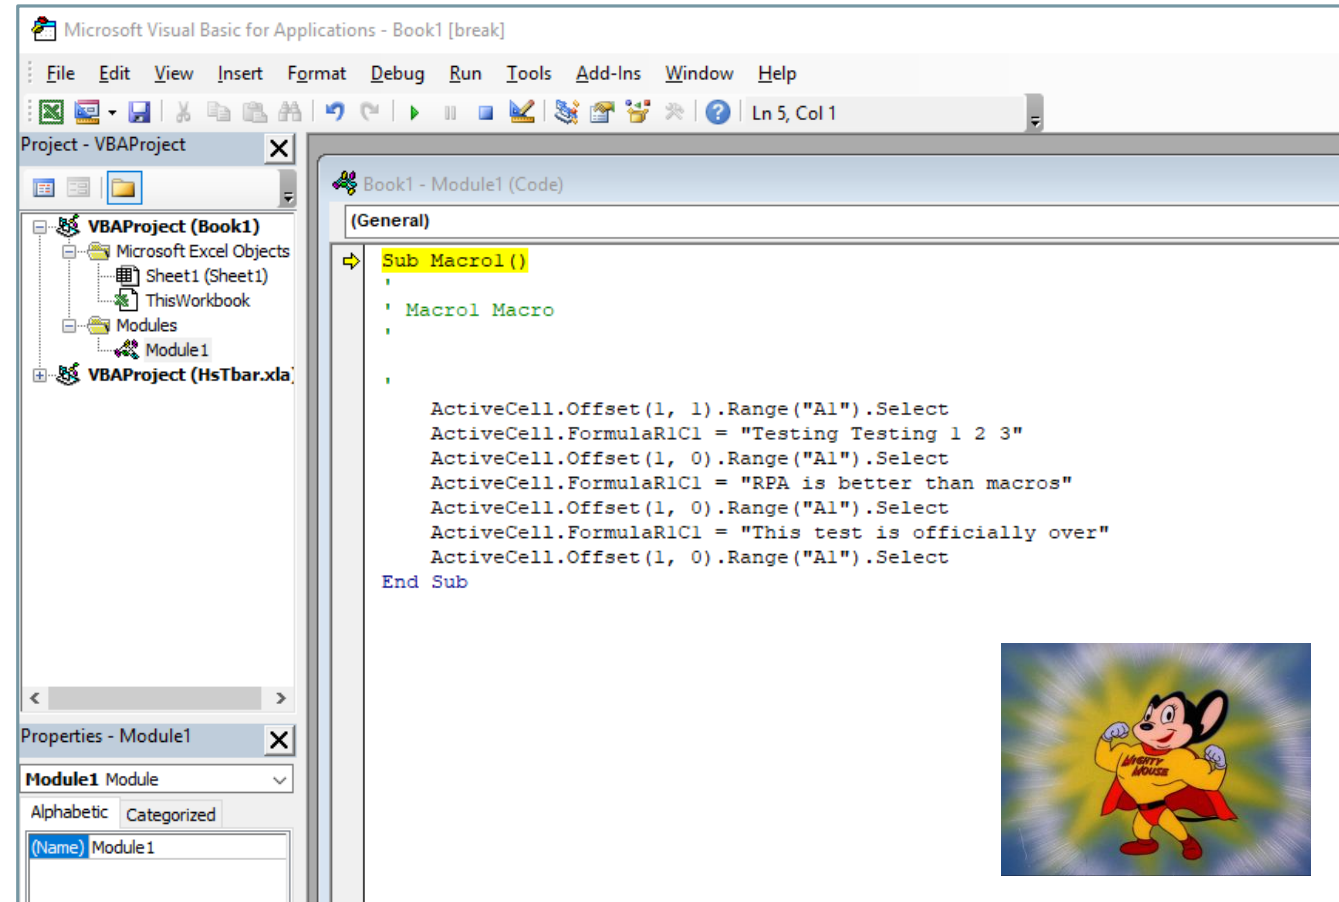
Microsoft Visual Basic for Applications - Book1 [break]

File Edit View Insert Format Debug Run Tools Add-Ins Window Help

Ln 5, Col 1

Project - VBAProject

VBAProject (Book1)
Microsoft Excel Objects
Sheet1 (Sheet1)
ThisWorkbook
Modules
Module1
VBAProject (HsTbar.xla)

Properties - Module1

Module1 Module

Alphabetic Categorized

(Name) Module1

Book1 - Module1 (Code)

(General)

Sub Macro1()
'
' Macro1 Macro
'

'
    ActiveCell.Offset(1, 1).Range("A1").Select
    ActiveCell.FormulaR1C1 = "Testing Testing 1 2 3"
    ActiveCell.Offset(1, 0).Range("A1").Select
    ActiveCell.FormulaR1C1 = "RPA is better than macros"
    ActiveCell.Offset(1, 0).Range("A1").Select
    ActiveCell.FormulaR1C1 = "This test is officially over"
    ActiveCell.Offset(1, 0).Range("A1").Select
End Sub

MIGHTY MOUSE